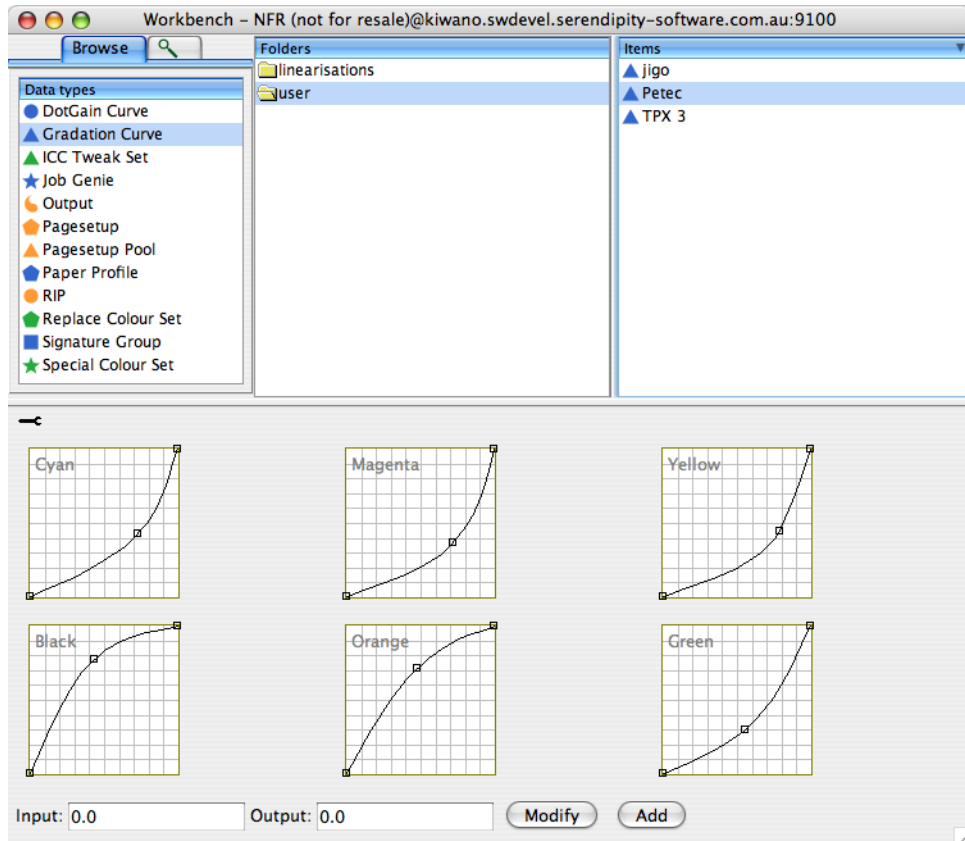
Workbench – NFR (not for resale)@kiwano.swdevel.serendipity-software.com.au:9100

Browse

Data types
DotGain Curve
Gradation Curve
ICC Tweak Set
Job Genie
Output
Pagesetup
Pagesetup Pool
Paper Profile
RIP
Replace Colour Set
Signature Group
Special Colour Set

Folders
linearisations
user

Items
jigo
Petec
TPX 3

Cyan
Magenta
Yellow
Black
Orange
Green

Input: 0.0
Output: 0.0
Modify
Add